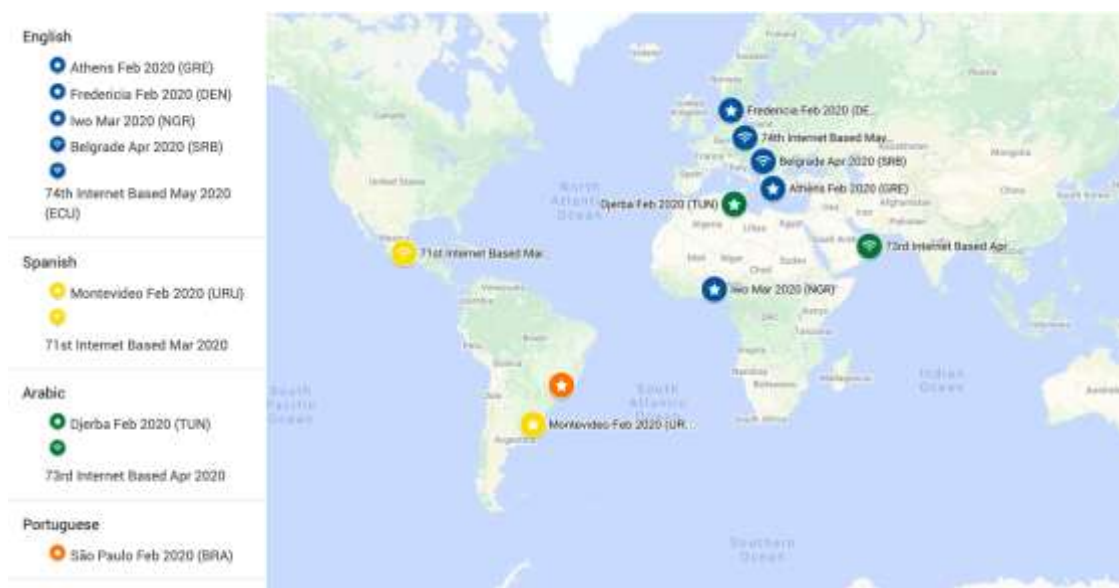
English

Athens Feb 2020 (GRE)

Fredericia Feb 2020 (DEN)

Iwo Mar 2020 (NGR)

Belgrade Apr 2020 (SRB)

74th Internet Based May 2020 (ECU)

Spanish

Montevideo Feb 2020 (URU)

71st Internet Based Mar 2020

Arabic

Djerba Feb 2020 (TUN)

73rd Internet Based Apr 2020

Portuguese

São Paulo Feb 2020 (BRA)

Fredericia Feb 2020 (DE...

74th Internet Based May...

Belgrade Apr 2020 (SRB)

Athens Feb 2020 (GRE)

Djerba Feb 2020 (TUN)

73rd Internet Based Apr...

71st Internet Based Mar

Iwo Mar 2020 (NGR)

Montevideo Feb 2020 (UR...

North Atlantic Ocean

South Atlantic Ocean

South Pacific Ocean

Indian Ocean

Southern Ocean

United States

Mongolia

China

Algeria

Libya

Egypt

Chad

Sudan

Niger

Mali

Afghanistan

Pakistan

Iran

Bolivia

Argentina

Namibia

Botswana

Tanzania

Venezuela

Peru

Australia

South Korea